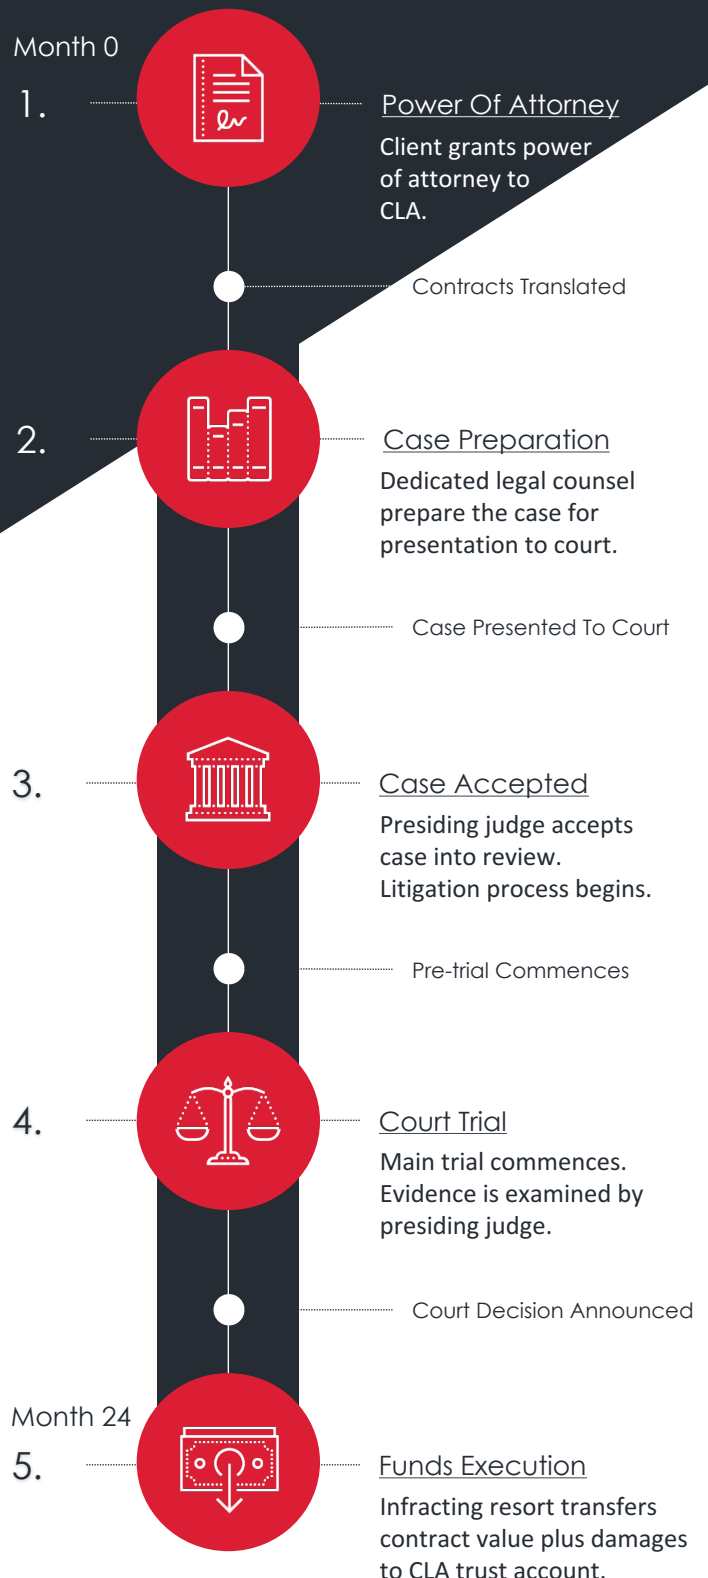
Month 0

1.

Power Of Attorney

Client grants power of attorney to CLA.

Contracts Translated

2.

Case Preparation

Dedicated legal counsel prepare the case for presentation to court.

Case Presented To Court

3.

Case Accepted

Presiding judge accepts case into review. Litigation process begins.

Pre-trial Commences

4.

Court Trial

Main trial commences. Evidence is examined by presiding judge.

Court Decision Announced

Month 24

5.

Funds Execution

Infracting resort transfers contract value plus damages to CLA trust account.